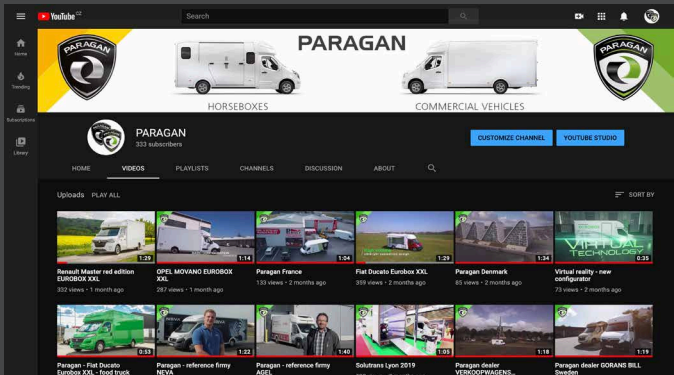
YouTube CZ
Search
Home
Trending
Subscriptions
Library
PARAGAN
PARAGAN
PARAGAN
HORSEBOXES
COMMERCIAL VEHICLES
PARAGAN
PARAGAN
333 subscribers
CUSTOMIZE CHANNEL
YOUTUBE STUDIO
HOME
VIDEOS
PLAYLISTS
CHANNELS
DISCUSSION
ABOUT
Uploads PLAY ALL
SORT BY
1:29
Renault Master red edition EUROBOX XXL
332 views • 1 month ago
1:14
OPEL MOVANO EUROBOX XXL
287 views • 1 month ago
1:04
Paragan France
133 views • 2 months ago
1:29
Fiat Ducato Eurobox XXL
359 views • 2 months ago
1:34
Paragan Denmark
85 views • 2 months ago
VIRTUAL TECHNOLOGY
0:35
Virtual reality - new configurator
73 views • 2 months ago
0:53
Paragan - Fiat Ducato Eurobox XXL - food truck
1:22
Paragan - reference firmy NEVA
1:40
Paragan - reference firmy AGEL
1:05
Solutrans Lyon 2019
1:18
Paragan dealer VERKOOPWAGENS...
1:19
Paragan dealer GORANS BILL Sweden